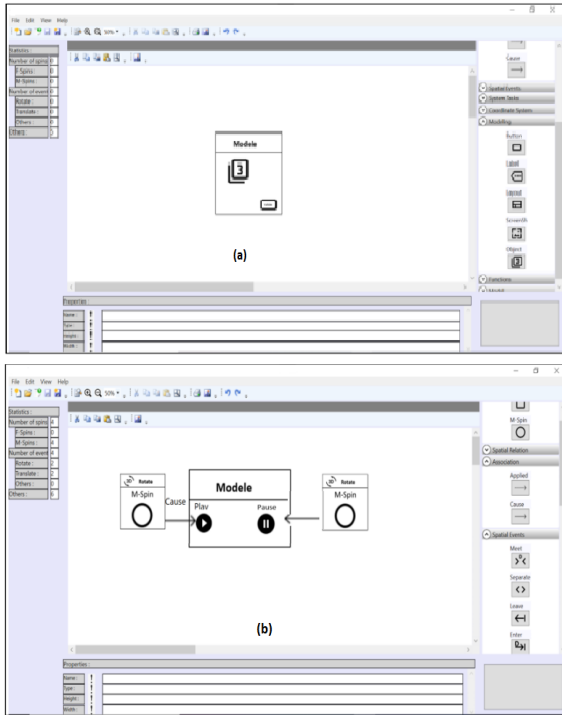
File Edit View Help

50%

Statistics :

| Number of spins | 0 |
|---|---|
| F-Spins : | 0 |
| M-Spins : | 0 |
| Number of event | 0 |
| Rotate : | 0 |
| Translate : | 0 |
| Others : | 0 |
| Others | 0 |

Cause

Spatial Events
System State
Coordinate System
Modelling

Button

Label

Layout

ScreenRt

Object

Functions

Model

Modele

3

(a)

Properties :

Name :
Type :
Height :
Width :

File Edit View Help

50%

Statistics :

| Number of spins | 4 |
|---|---|
| F-Spins : | 0 |
| M-Spins : | 4 |
| Number of event | 6 |
| Rotate : | 2 |
| Translate : | 0 |
| Others : | 0 |
| Others | 6 |

M-Spin

Spatial Relation
Association

Applied

Cause

Spatial Events

Meet

Separate

Leave

Enter

Rotate
M-Spin

Cause

Modele

Play

Pause

Rotate
M-Spin

(b)

Properties :

Name :
Type :
Height :
Width :